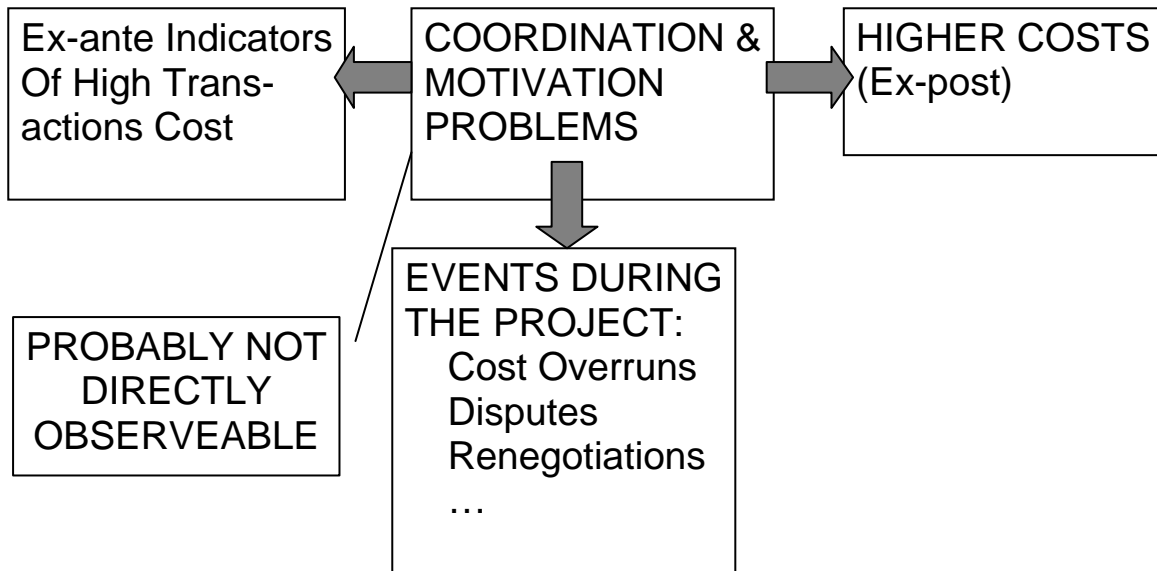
Ex-ante Indicators Of High Transactions Cost

COORDINATION & MOTIVATION PROBLEMS

HIGHER COSTS (Ex-post)

PROBABLY NOT DIRECTLY OBSERVEABLE

EVENTS DURING THE PROJECT:
Cost Overruns
Disputes
Renegotiations
…